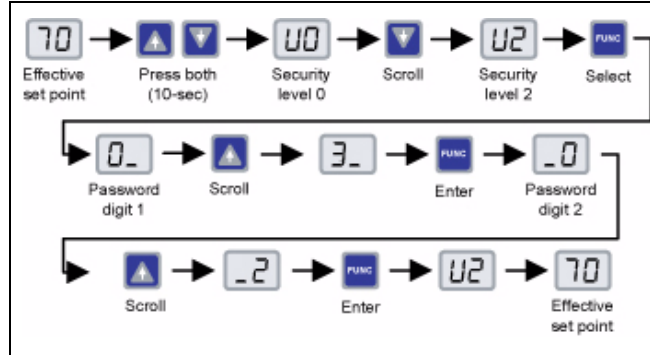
70

Effective set point

Press both (10-sec)

U0

Security level 0

Scroll

U2

Security level 2

FUNC

Select

0_

Password digit 1

Scroll

3_

FUNC

Enter

_0

Password digit 2

Scroll

_2

FUNC

Enter

U2

70

Effective set point